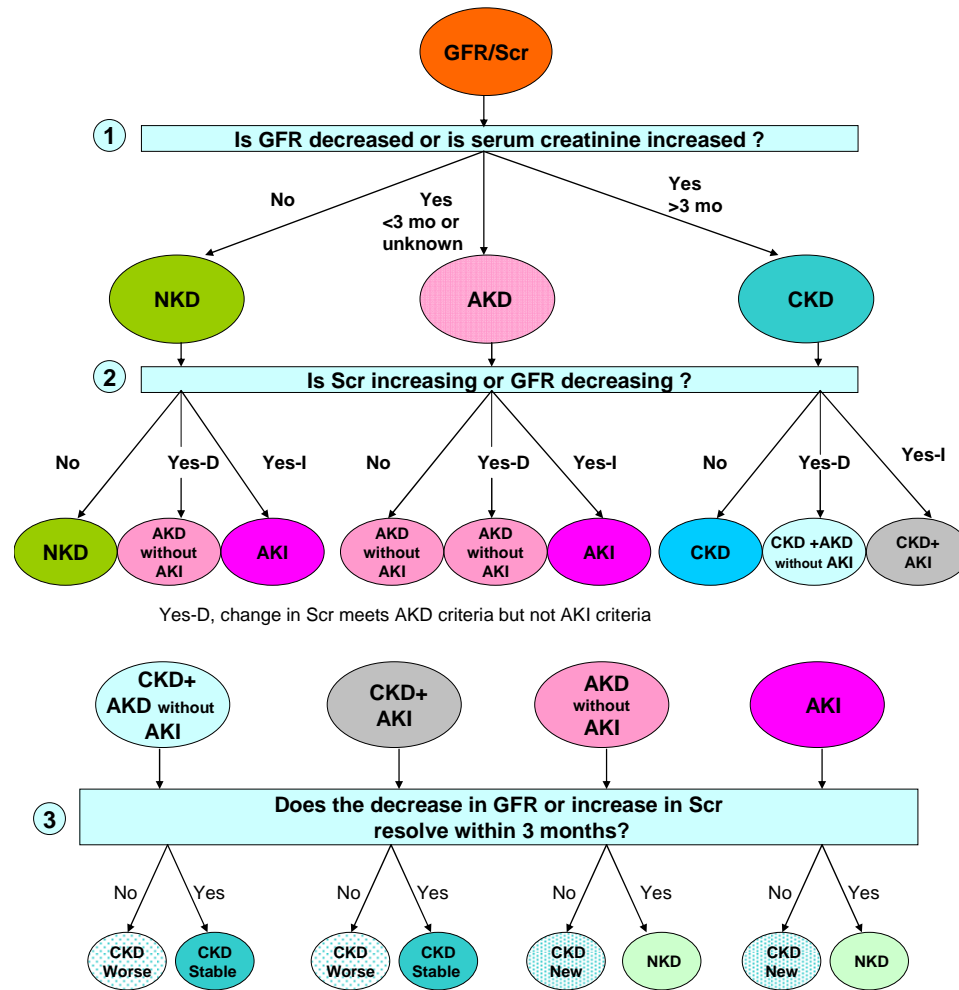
GFR/Scr

1 Is GFR decreased or is serum creatinine increased ?

No

Yes <3 mo or unknown

Yes >3 mo

NKD

AKD

CKD

2 Is Scr increasing or GFR decreasing ?

No Yes-D Yes-I

No Yes-D Yes-I

No Yes-D Yes-I

NKD

AKD without AKI

AKI

AKD without AKI

AKD without AKI

AKI

CKD

CKD +AKD without AKI

CKD+ AKI

Yes-D, change in Scr meets AKD criteria but not AKI criteria

CKD+ AKD without AKI

CKD+ AKI

AKD without AKI

AKI

3 Does the decrease in GFR or increase in Scr resolve within 3 months?

No Yes

No Yes

No Yes

No Yes

CKD Worse

CKD Stable

CKD Worse

CKD Stable

CKD New

NKD

CKD New

NKD